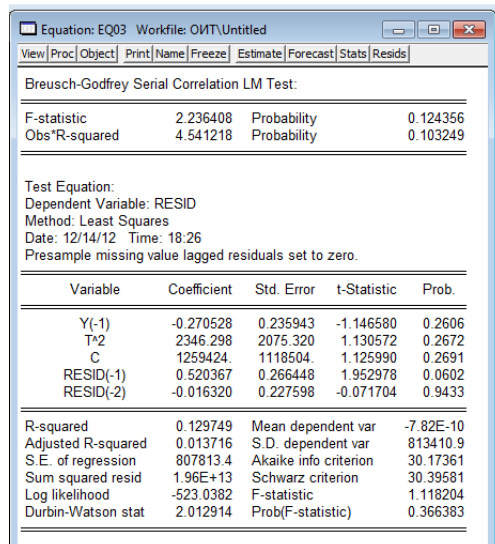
Equation: EQ03 Workfile: ОИТ\Untitled

View Proc Object Print Name Freeze Estimate Forecast Stats Resids

Breusch-Godfrey Serial Correlation LM Test:

| | | | |
|---|---|---|---|
| F-statistic | 2.236408 | Probability | 0.124356 |
| Obs*R-squared | 4.541218 | Probability | 0.103249 |

Test Equation:
Dependent Variable: RESID
Method: Least Squares
Date: 12/14/12 Time: 18:26
Presample missing value lagged residuals set to zero.

| Variable | Coefficient | Std. Error | t-Statistic | Prob. |
|---|---|---|---|---|
| Y(-1) | -0.270528 | 0.235943 | -1.146580 | 0.2606 |
| T^2 | 2346.298 | 2075.320 | 1.130572 | 0.2672 |
| C | 1259424. | 1118504. | 1.125990 | 0.2691 |
| RESID(-1) | 0.520367 | 0.266448 | 1.952978 | 0.0602 |
| RESID(-2) | -0.016320 | 0.227598 | -0.071704 | 0.9433 |

| | | | |
|---|---|---|---|
| R-squared | 0.129749 | Mean dependent var | -7.82E-10 |
| Adjusted R-squared | 0.013716 | S.D. dependent var | 813410.9 |
| S.E. of regression | 807813.4 | Akaike info criterion | 30.17361 |
| Sum squared resid | 1.96E+13 | Schwarz criterion | 30.39581 |
| Log likelihood | -523.0382 | F-statistic | 1.118204 |
| Durbin-Watson stat | 2.012914 | Prob(F-statistic) | 0.366383 |